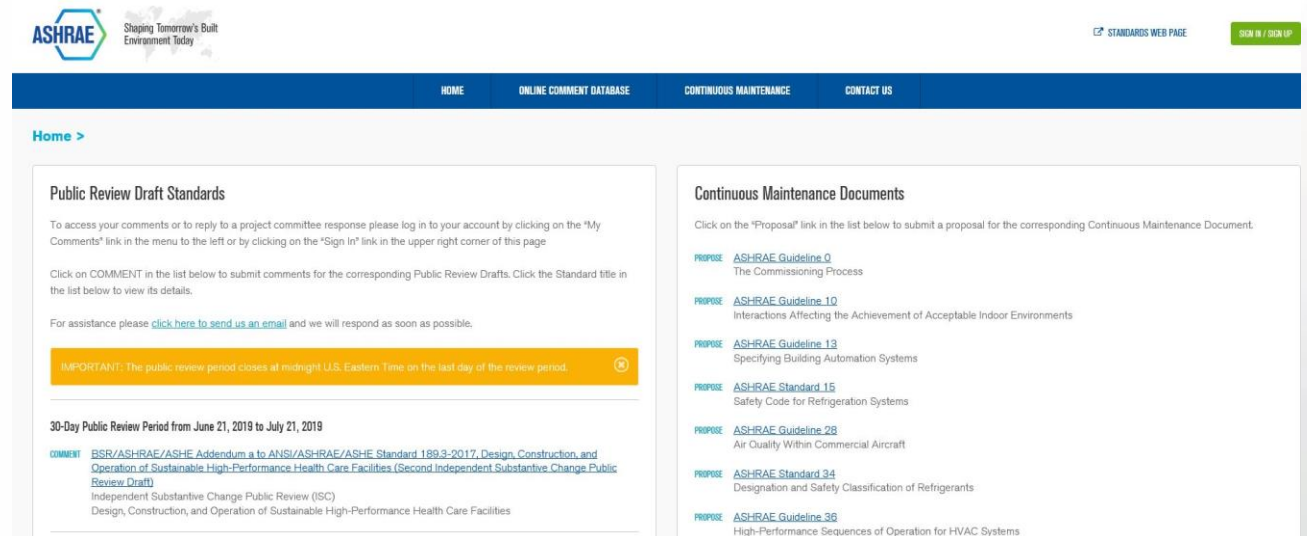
ASHRAE Shaping Tomorrow's Built Environment Today

STANDARDS WEB PAGE

SIGN IN / SIGN UP

HOME ONLINE COMMENT DATABASE CONTINUOUS MAINTENANCE CONTACT US

Home >

Public Review Draft Standards

To access your comments or to reply to a project committee response please log in to your account by clicking on the "My Comments" link in the menu to the left or by clicking on the "Sign In" link in the upper right corner of this page

Click on COMMENT in the list below to submit comments for the corresponding Public Review Drafts. Click the Standard title in the list below to view its details.

For assistance please click here to send us an email and we will respond as soon as possible.

IMPORTANT: The public review period closes at midnight U.S. Eastern Time on the last day of the review period.

30-Day Public Review Period from June 21, 2019 to July 21, 2019

COMMENT BSR/ASHRAE/ASHE Addendum a to ANSI/ASHRAE/ASHE Standard 189.3-2017, Design, Construction, and Operation of Sustainable High-Performance Health Care Facilities (Second Independent Substantive Change Public Review Draft)
Independent Substantive Change Public Review (ISC)
Design, Construction, and Operation of Sustainable High-Performance Health Care Facilities

Continuous Maintenance Documents

Click on the "Proposal" link in the list below to submit a proposal for the corresponding Continuous Maintenance Document.

PROPOSE ASHRAE Guideline 0
The Commissioning Process

PROPOSE ASHRAE Guideline 10
Interactions Affecting the Achievement of Acceptable Indoor Environments

PROPOSE ASHRAE Guideline 13
Specifying Building Automation Systems

PROPOSE ASHRAE Standard 15
Safety Code for Refrigeration Systems

PROPOSE ASHRAE Guideline 28
Air Quality Within Commercial Aircraft

PROPOSE ASHRAE Standard 34
Designation and Safety Classification of Refrigerants

PROPOSE ASHRAE Guideline 36
High-Performance Sequences of Operation for HVAC Systems